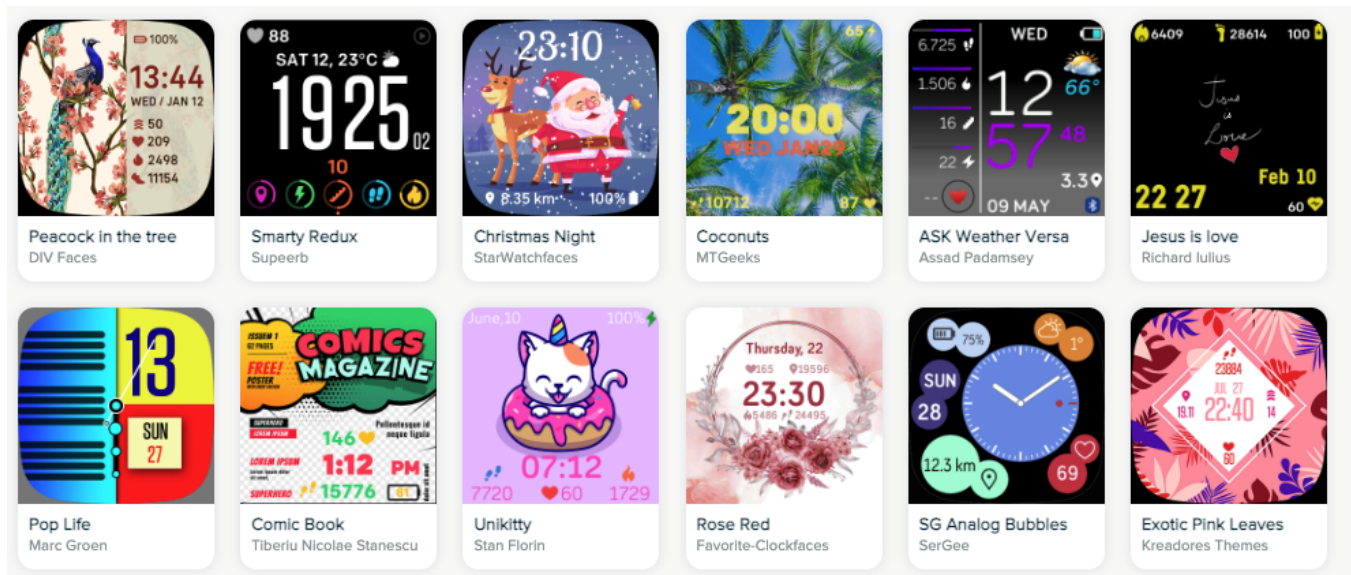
100%
13:44
WED / JAN 12
50
209
2498
11154
Peacock in the tree
DIV Faces

88
SAT 12, 23°C
1925
02
10
Smarty Redux
Supeerb

23:10
8.35 km
100%
Christmas Night
StarWatchfaces

65
20:00
WED JAN29
10712
87
Coconuts
MTGeeks

6.725
1.506
16
22
--
WED
12
66°
57
48
3.3
09 MAY
ASK Weather Versa
Assad Padamsey

6409
28614
100
Jesus is Love
Feb 10
22 27
60
Jesus is love
Richard Iulius

13
SUN
27
Pop Life
Marc Groen

ISSUE 1
COMICS MAGAZINE
FREE! POSTER
146
1:12 PM
15776
01
Comic Book
Tiberiu Nicolae Stanescu

June,10
100%
07:12
7720
60
1729
Unikitty
Stan Florin

Thursday, 22
165
19596
23:30
5486
24495
Rose Red
Favorite-Clockfaces

75%
1°
SUN
28
12.3 km
69
SG Analog Bubbles
SerGee

23884
JUL 27
19.11
22:40
14
60
Exotic Pink Leaves
Kreadores Themes